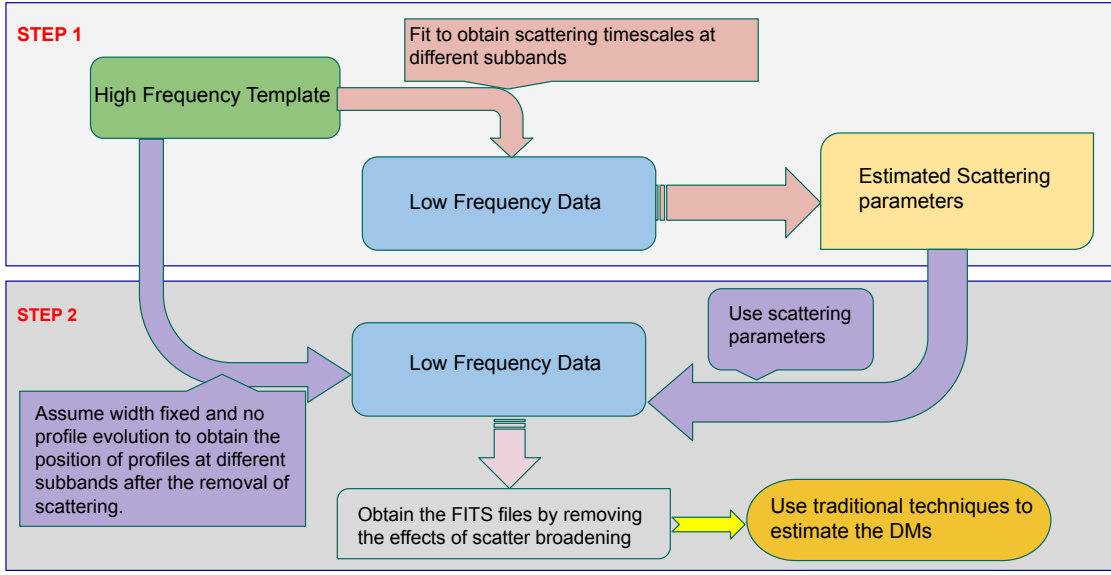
STEP 1

Fit to obtain scattering timescales at different subbands

High Frequency Template

Low Frequency Data

Estimated Scattering parameters

STEP 2

Use scattering parameters

Low Frequency Data

Assume width fixed and no profile evolution to obtain the position of profiles at different subbands after the removal of scattering.

Obtain the FITS files by removing the effects of scatter broadening

Use traditional techniques to estimate the DMs